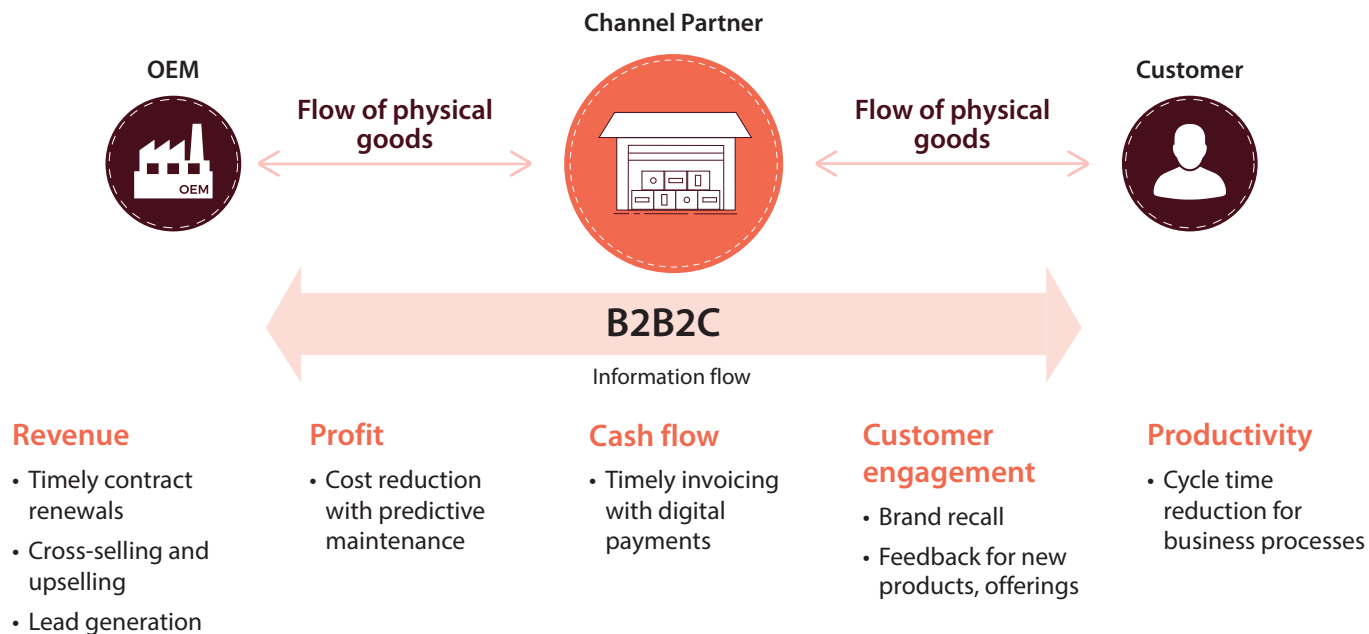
Channel Partner

OEM

Customer

Flow of physical goods

Flow of physical goods

OEM

B2B2C

Information flow

Revenue
• Timely contract renewals
• Cross-selling and upselling
• Lead generation

Profit
• Cost reduction with predictive maintenance

Cash flow
• Timely invoicing with digital payments

Customer engagement
• Brand recall
• Feedback for new products, offerings

Productivity
• Cycle time reduction for business processes